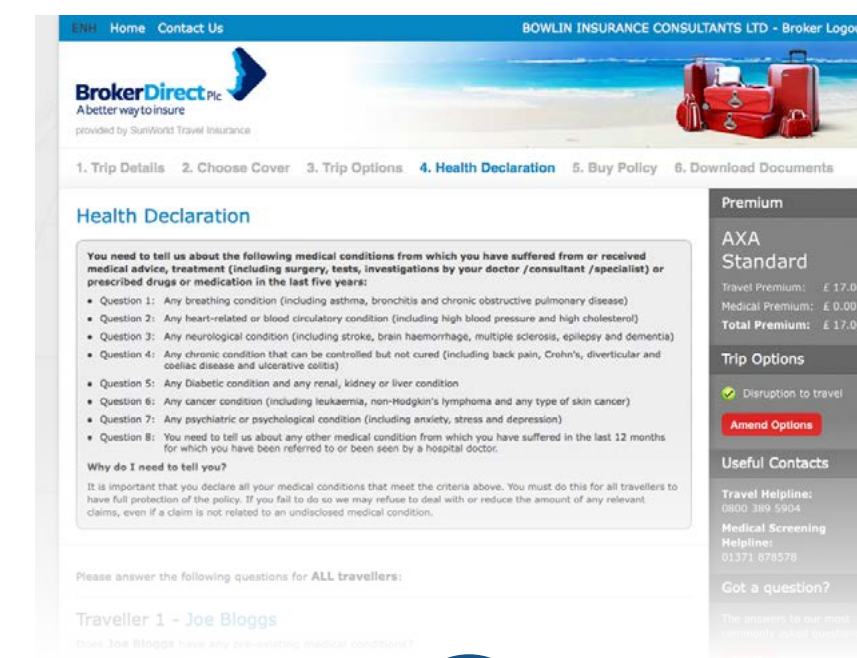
ENH Home Contact Us

BOWLIN INSURANCE CONSULTANTS LTD - Broker Logo

BrokerDirect Plc
A better way to insure
provided by SunWorld Travel Insurance

1. Trip Details 2. Choose Cover 3. Trip Options 4. Health Declaration 5. Buy Policy 6. Download Documents

Health Declaration

You need to tell us about the following medical conditions from which you have suffered from or received medical advice, treatment (including surgery, tests, investigations by your doctor /consultant /specialist) or prescribed drugs or medication in the last five years:

- Question 1: Any breathing condition (including asthma, bronchitis and chronic obstructive pulmonary disease)
- Question 2: Any heart-related or blood circulatory condition (including high blood pressure and high cholesterol)
- Question 3: Any neurological condition (including stroke, brain haemorrhage, multiple sclerosis, epilepsy and dementia)
- Question 4: Any chronic condition that can be controlled but not cured (including back pain, Crohn's, diverticular and coeliac disease and ulcerative colitis)
- Question 5: Any Diabetic condition and any renal, kidney or liver condition
- Question 6: Any cancer condition (including leukaemia, non-Hodgkin's lymphoma and any type of skin cancer)
- Question 7: Any psychiatric or psychological condition (including anxiety, stress and depression)
- Question 8: You need to tell us about any other medical condition from which you have suffered in the last 12 months for which you have been referred to or been seen by a hospital doctor.

Why do I need to tell you?

It is important that you declare all your medical conditions that meet the criteria above. You must do this for all travellers to have full protection of the policy. If you fail to do so we may refuse to deal with or reduce the amount of any relevant claims, even if a claim is not related to an undisclosed medical condition.

Please answer the following questions for ALL travellers:

Traveller 1 - Joe Bloggs

Does Joe Bloggs have any pre-existing medical conditions?

Premium

AXA Standard

Travel Premium: £ 17.0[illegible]
Medical Premium: £ 0.00
Total Premium: £ 17.0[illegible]

Trip Options

Disruption to travel

Amend Options

Useful Contacts

Travel Helpline:
0800 389 5904

Medical Screening Helpline:
01371 878578

Got a question?

The answers to our most commonly asked question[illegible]